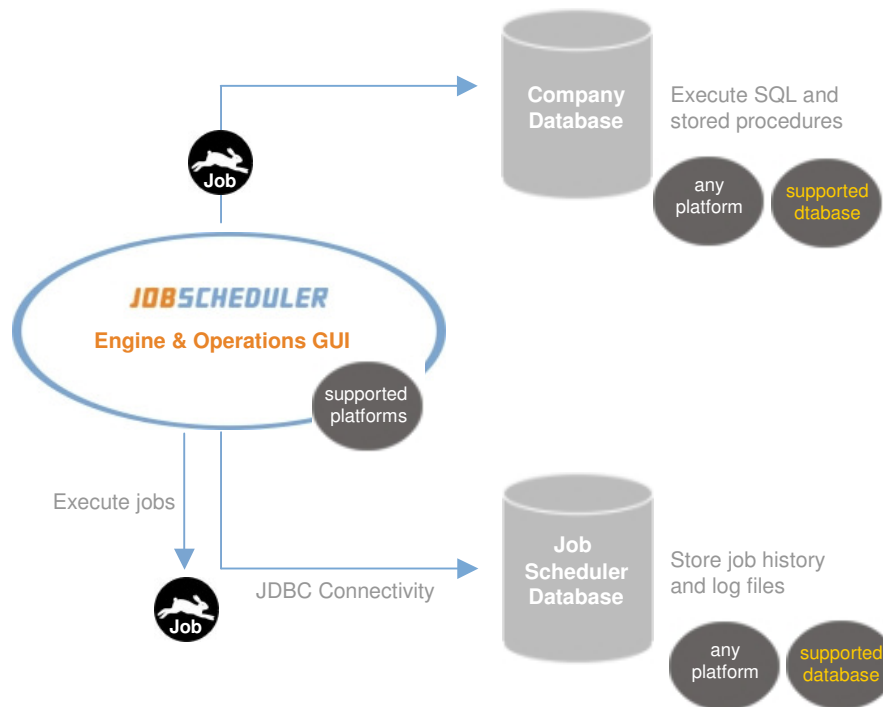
Company Database

Execute SQL and stored procedures

any platform

supported dtabase

Job

JOBSCHEDULER

Engine & Operations GUI

supported platforms

Execute jobs

Job

JDBC Connectivity

Job Scheduler Database

Store job history and log files

any platform

supported database